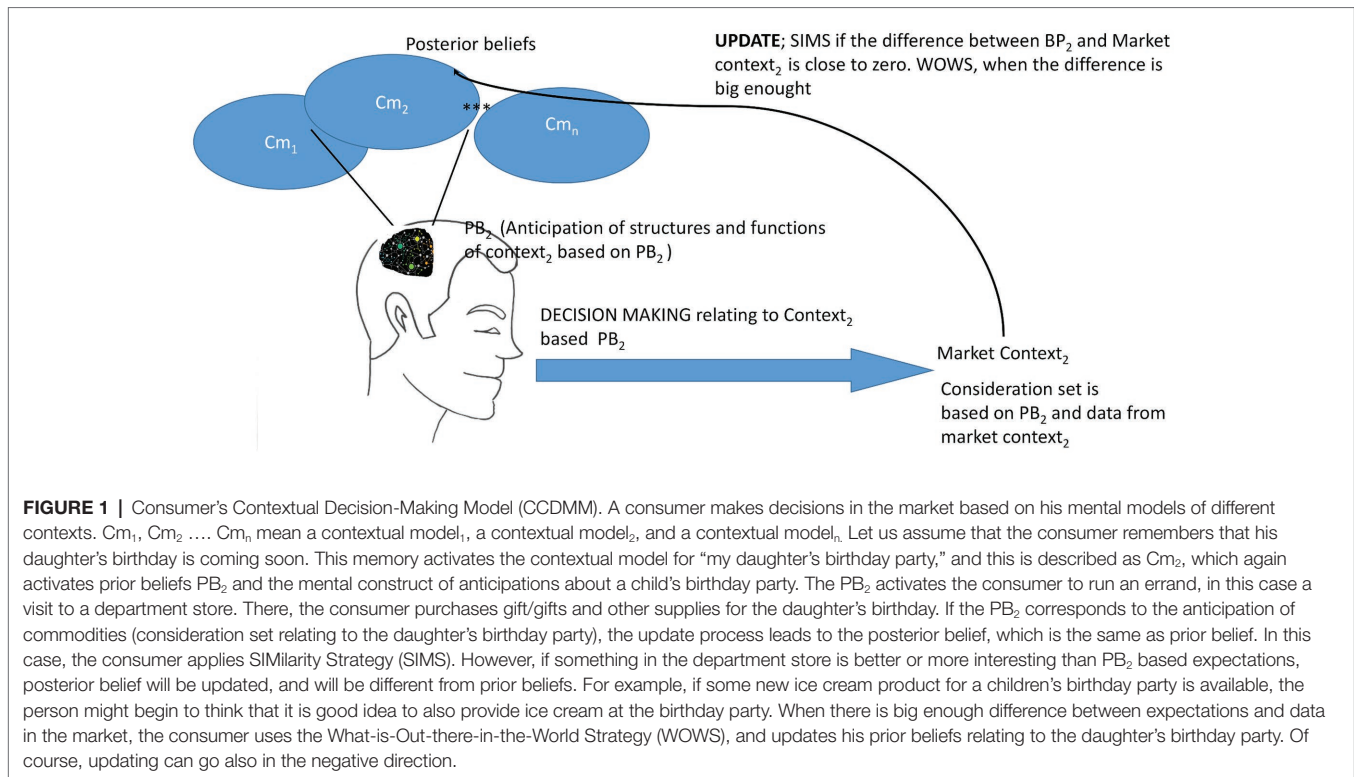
Posterior beliefs

UPDATE; SIMS if the difference between $BP_2$ and Market context$_2$ is close to zero. WOWS, when the difference is big enought

$Cm_1$

$Cm_2$

***

$Cm_n$

$PB_2$ (Anticipation of structures and functions of context$_2$ based on $PB_2$ )

DECISION MAKING relating to Context$_2$ based $PB_2$

Market Context$_2$

Consideration set is based on $PB_2$ and data from market context$_2$

FIGURE 1 | Consumer's Contextual Decision-Making Model (CCDMM). A consumer makes decisions in the market based on his mental models of different contexts. $Cm_1$, $Cm_2$ …. $Cm_n$ mean a contextual model$_1$, a contextual model$_2$, and a contextual model$_n$. Let us assume that the consumer remembers that his daughter's birthday is coming soon. This memory activates the contextual model for "my daughter's birthday party," and this is described as $Cm_2$, which again activates prior beliefs $PB_2$ and the mental construct of anticipations about a child's birthday party. The $PB_2$ activates the consumer to run an errand, in this case a visit to a department store. There, the consumer purchases gift/gifts and other supplies for the daughter's birthday. If the $PB_2$ corresponds to the anticipation of commodities (consideration set relating to the daughter's birthday party), the update process leads to the posterior belief, which is the same as prior belief. In this case, the consumer applies SIMilarity Strategy (SIMS). However, if something in the department store is better or more interesting than $PB_2$ based expectations, posterior belief will be updated, and will be different from prior beliefs. For example, if some new ice cream product for a children's birthday party is available, the person might begin to think that it is good idea to also provide ice cream at the birthday party. When there is big enough difference between expectations and data in the market, the consumer uses the What-is-Out-there-in-the-World Strategy (WOWS), and updates his prior beliefs relating to the daughter's birthday party. Of course, updating can go also in the negative direction.